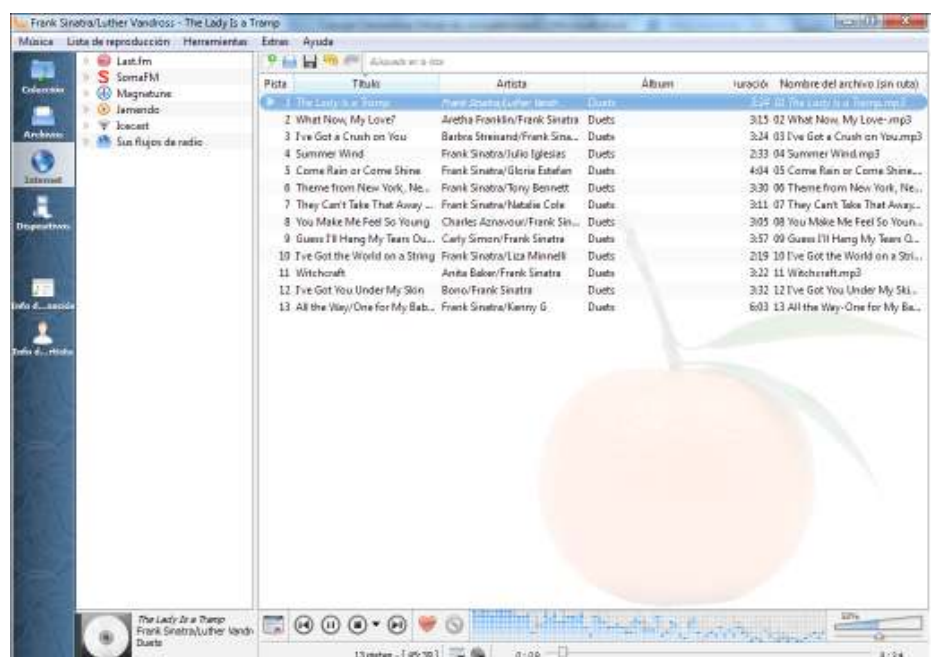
Frank Sinatra/Luther Vandross - The Lady Is a Tramp

Música Lista de reproducción Herramientas Extras Ayuda

Colección
Archivos
Internet
Dispositivos
Info d...ascción
Info d...rtista

Last.fm
SomaFM
Magnatune
Jamendo
Icecast
Sus flujos de radio

Búsqueda en la lista

| Pista | Título | Artista | Álbum | Duración | Nombre del archivo (sin ruta) |
|---|---|---|---|---|---|
| 1 | The Lady Is a Tramp | Frank Sinatra/Luther Vandr... | Duets | 3:24 | 01 The Lady Is a Tramp.mp3 |
| 2 | What Now, My Love? | Aretha Franklin/Frank Sinatra | Duets | 3:15 | 02 What Now, My Love-.mp3 |
| 3 | I've Got a Crush on You | Barbra Streisand/Frank Sina... | Duets | 3:24 | 03 I've Got a Crush on You.mp3 |
| 4 | Summer Wind | Frank Sinatra/Julio Iglesias | Duets | 2:33 | 04 Summer Wind.mp3 |
| 5 | Come Rain or Come Shine | Frank Sinatra/Gloria Estefan | Duets | 4:04 | 05 Come Rain or Come Shine... |
| 6 | Theme from New York, Ne... | Frank Sinatra/Tony Bennett | Duets | 3:30 | 06 Theme from New York, Ne... |
| 7 | They Can't Take That Away ... | Frank Sinatra/Natalie Cole | Duets | 3:11 | 07 They Can't Take That Away... |
| 8 | You Make Me Feel So Young | Charles Aznavour/Frank Sin... | Duets | 3:05 | 08 You Make Me Feel So Youn... |
| 9 | Guess I'll Hang My Tears Ou... | Carly Simon/Frank Sinatra | Duets | 3:57 | 09 Guess I'll Hang My Tears O... |
| 10 | I've Got the World on a String | Frank Sinatra/Liza Minnelli | Duets | 2:19 | 10 I've Got the World on a Stri... |
| 11 | Witchcraft | Anita Baker/Frank Sinatra | Duets | 3:22 | 11 Witchcraft.mp3 |
| 12 | I've Got You Under My Skin | Bono/Frank Sinatra | Duets | 3:32 | 12 I've Got You Under My Ski... |
| 13 | All the Way/One for My Bab... | Frank Sinatra/Kenny G | Duets | 6:03 | 13 All the Way-One for My Ba... |

The Lady Is a Tramp
Frank Sinatra/Luther Vandr
Duets

13 pistas - [ 45:39 ]
0:00
3:24